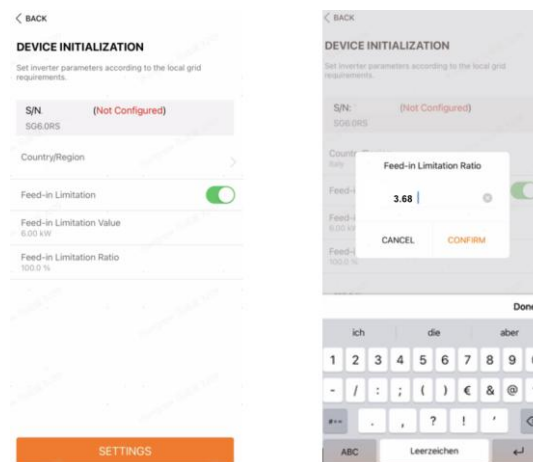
< BACK

DEVICE INITIALIZATION

Set inverter parameters according to the local grid requirements.

S/N. (Not Configured)
SG6.0RS

Country/Region

Feed-in Limitation

Feed-in Limitation Value
6.00 kW

Feed-in Limitation Ratio
100.0 %

SETTINGS

< BACK

DEVICE INITIALIZATION

Set inverter parameters according to the local grid requirements.

S/N. (Not Configured)
SG6.0RS

Countr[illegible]

Feed-i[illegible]

Feed-i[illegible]
6.00 kW

Feed-i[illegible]
100.0 %

Feed-in Limitation Ratio

3.68

CANCEL CONFIRM

Done

ich die aber

1 2 3 4 5 6 7 8 9

- / : ; ( ) € & @

#+= . , ? ! '

ABC Leerzeichen